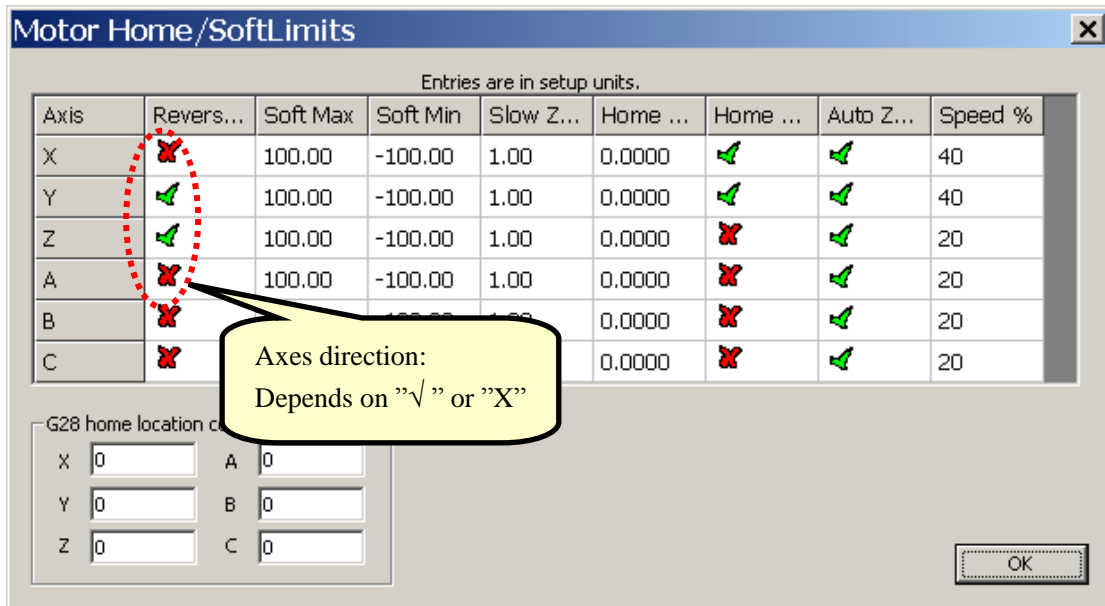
Motor Home/SoftLimits

Entries are in setup units.

| Axis | Revers... | Soft Max | Soft Min | Slow Z... | Home ... | Home ... | Auto Z... | Speed % |
|---|---|---|---|---|---|---|---|---|
| X | ✗ | 100.00 | -100.00 | 1.00 | 0.0000 | ✓ | ✓ | 40 |
| Y | ✓ | 100.00 | -100.00 | 1.00 | 0.0000 | ✓ | ✓ | 40 |
| Z | ✓ | 100.00 | -100.00 | 1.00 | 0.0000 | ✗ | ✓ | 20 |
| A | ✗ | 100.00 | -100.00 | 1.00 | 0.0000 | ✗ | ✓ | 20 |
| B | ✗ | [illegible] | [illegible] | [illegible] | 0.0000 | ✗ | ✓ | 20 |
| C | ✗ | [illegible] | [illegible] | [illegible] | 0.0000 | ✗ | ✓ | 20 |

Axes direction:
Depends on ”√ ” or ”X”

G28 home location c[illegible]
X 0
A 0
Y 0
B 0
Z 0
C 0

OK